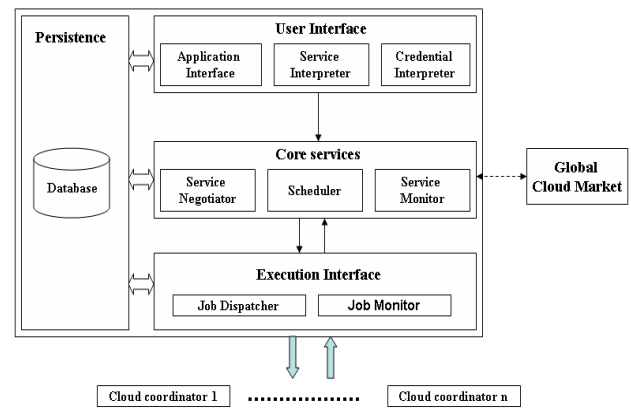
Persistence

Database

User Interface

Application Interface

Service Interpreter

Credential Interpreter

Core services

Service Negotiator

Scheduler

Service Monitor

Global Cloud Market

Execution Interface

Job Dispatcher

Job Monitor

Cloud coordinator 1

Cloud coordinator n